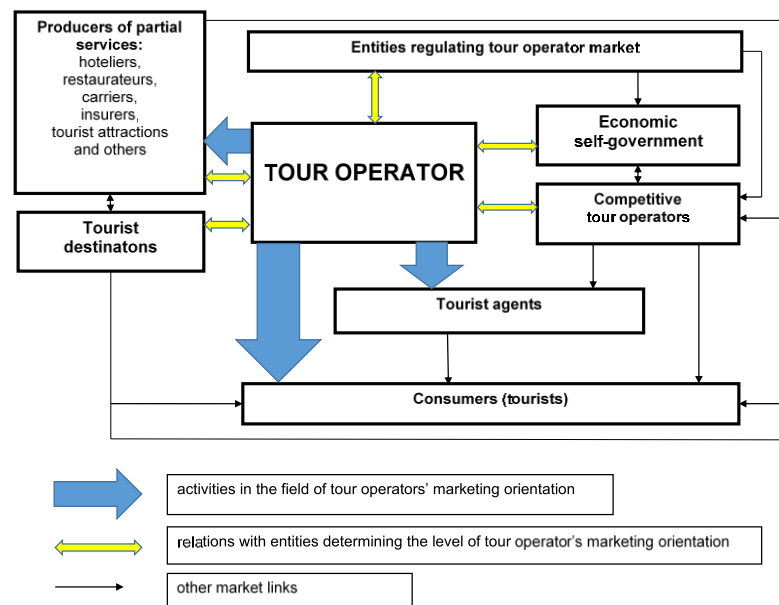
Producers of partial services:
hoteliers,
restaurateurs,
carriers,
insurers,
tourist attractions
and others

Entities regulating tour operator market

Economic self-government

TOUR OPERATOR

Competitive tour operators

Tourist destinatons

Tourist agents

Consumers (tourists)

activities in the field of tour operators' marketing orientation

relations with entities determining the level of tour operator's marketing orientation

other market links